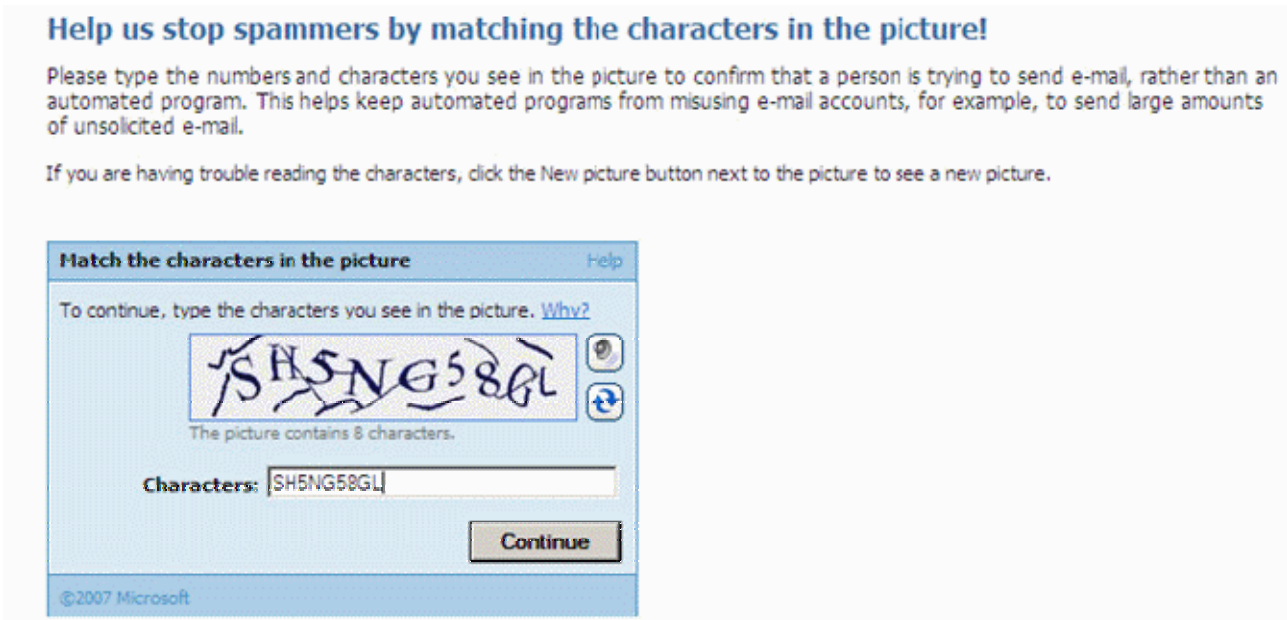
Help us stop spammers by matching the characters in the picture!

Please type the numbers and characters you see in the picture to confirm that a person is trying to send e-mail, rather than an automated program. This helps keep automated programs from misusing e-mail accounts, for example, to send large amounts of unsolicited e-mail.

If you are having trouble reading the characters, click the New picture button next to the picture to see a new picture.

Match the characters in the picture

Help

To continue, type the characters you see in the picture. Why?

SH5NG58GL

The picture contains 8 characters.

Characters: SH5NG58GL

Continue

©2007 Microsoft